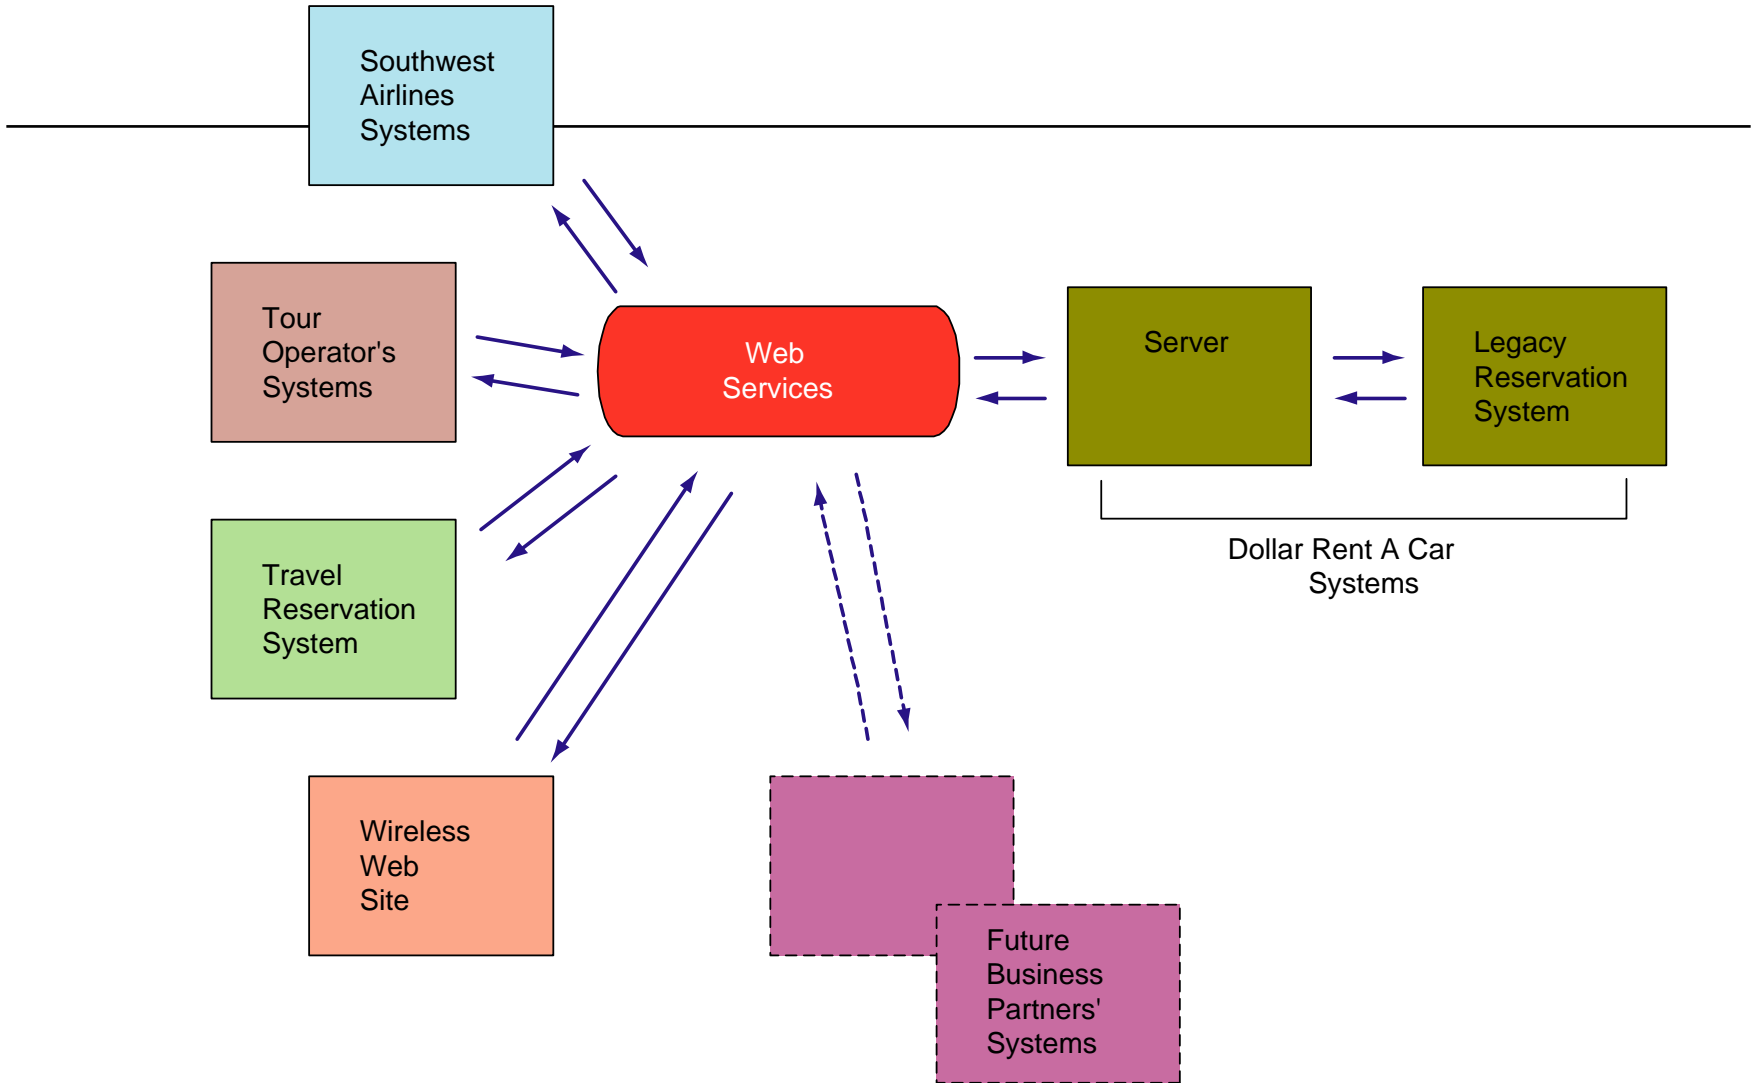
Southwest Airlines Systems

Tour Operator's Systems

Web Services

Server

Legacy Reservation System

Dollar Rent A Car Systems

Travel Reservation System

Wireless Web Site

Future Business Partners' Systems